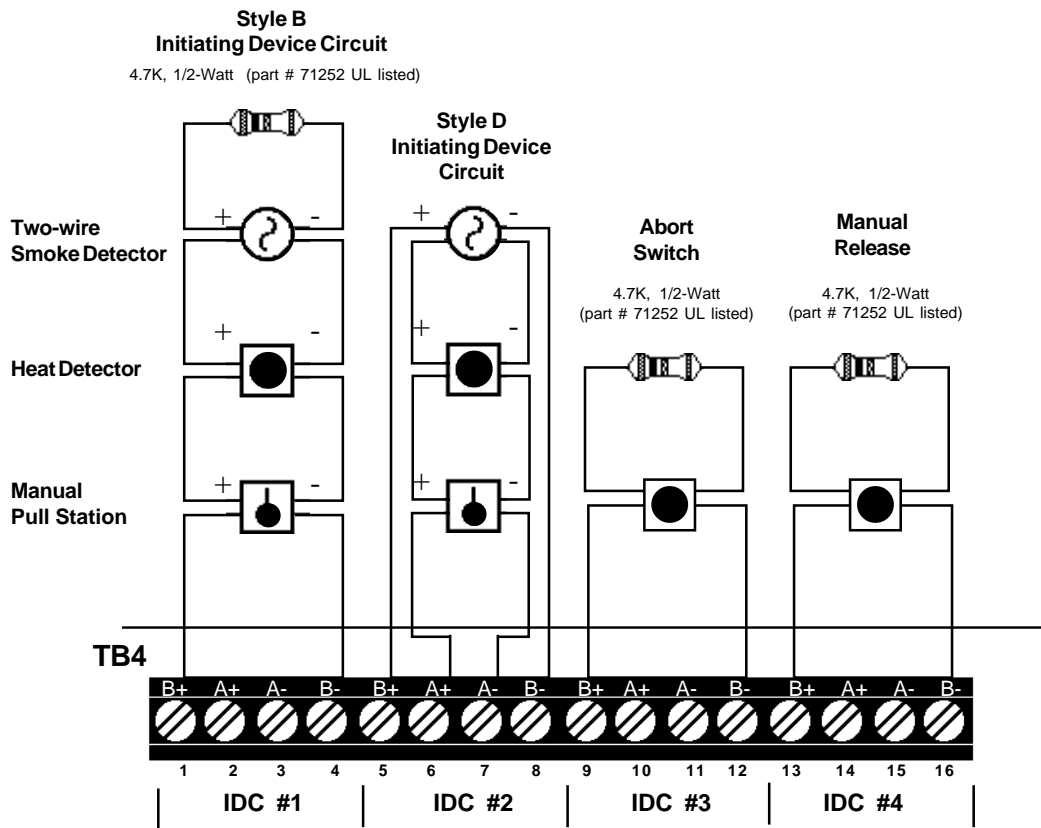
Style B
Initiating Device Circuit

4.7K, 1/2-Watt (part # 71252 UL listed)

Style D
Initiating Device
Circuit

Two-wire
Smoke Detector

+ -

+ -

Abort
Switch

Manual
Release

4.7K, 1/2-Watt
(part # 71252 UL listed)

4.7K, 1/2-Watt
(part # 71252 UL listed)

+ -

+ -

Heat Detector

Manual
Pull Station

+ -

+ -

TB4

B+ A+ A- B- B+ A+ A- B- B+ A+ A- B- B+ A+ A- B-

1 2 3 4 5 6 7 8 9 10 11 12 13 14 15 16

IDC #1 IDC #2 IDC #3 IDC #4